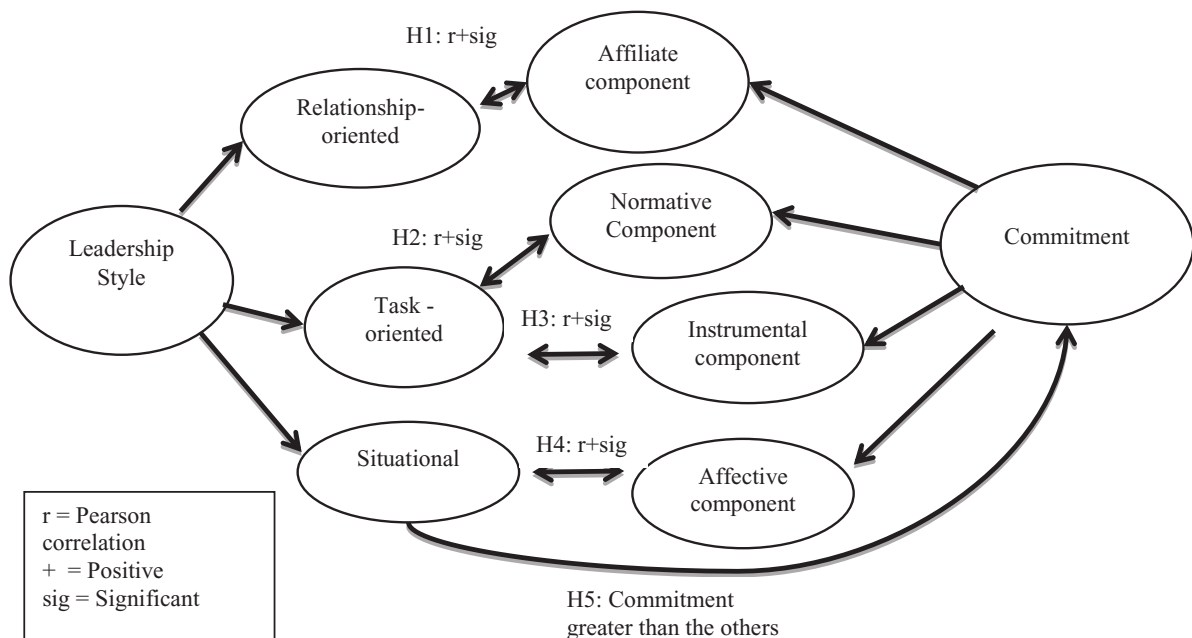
H1: r+sig

Affiliate component

Relationship-oriented

Normative Component

Commitment

Leadership Style

H2: r+sig

Task - oriented

H3: r+sig

Instrumental component

Situational

H4: r+sig

Affective component

r = Pearson correlation
+ = Positive
sig = Significant

H5: Commitment greater than the others